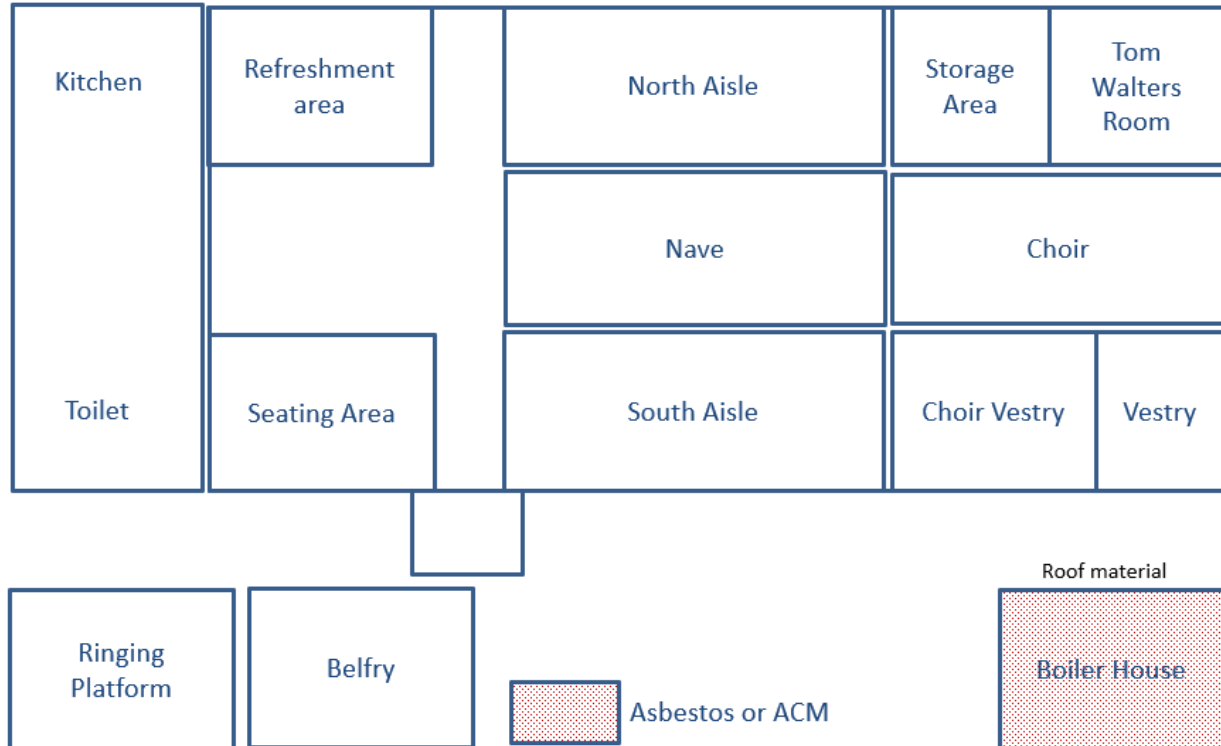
Kitchen

Refreshment area

North Aisle

Storage Area

Tom Walters Room

Nave

Choir

Toilet

Seating Area

South Aisle

Choir Vestry

Vestry

Roof material

Ringing Platform

Belfry

Asbestos or ACM

Boiler House